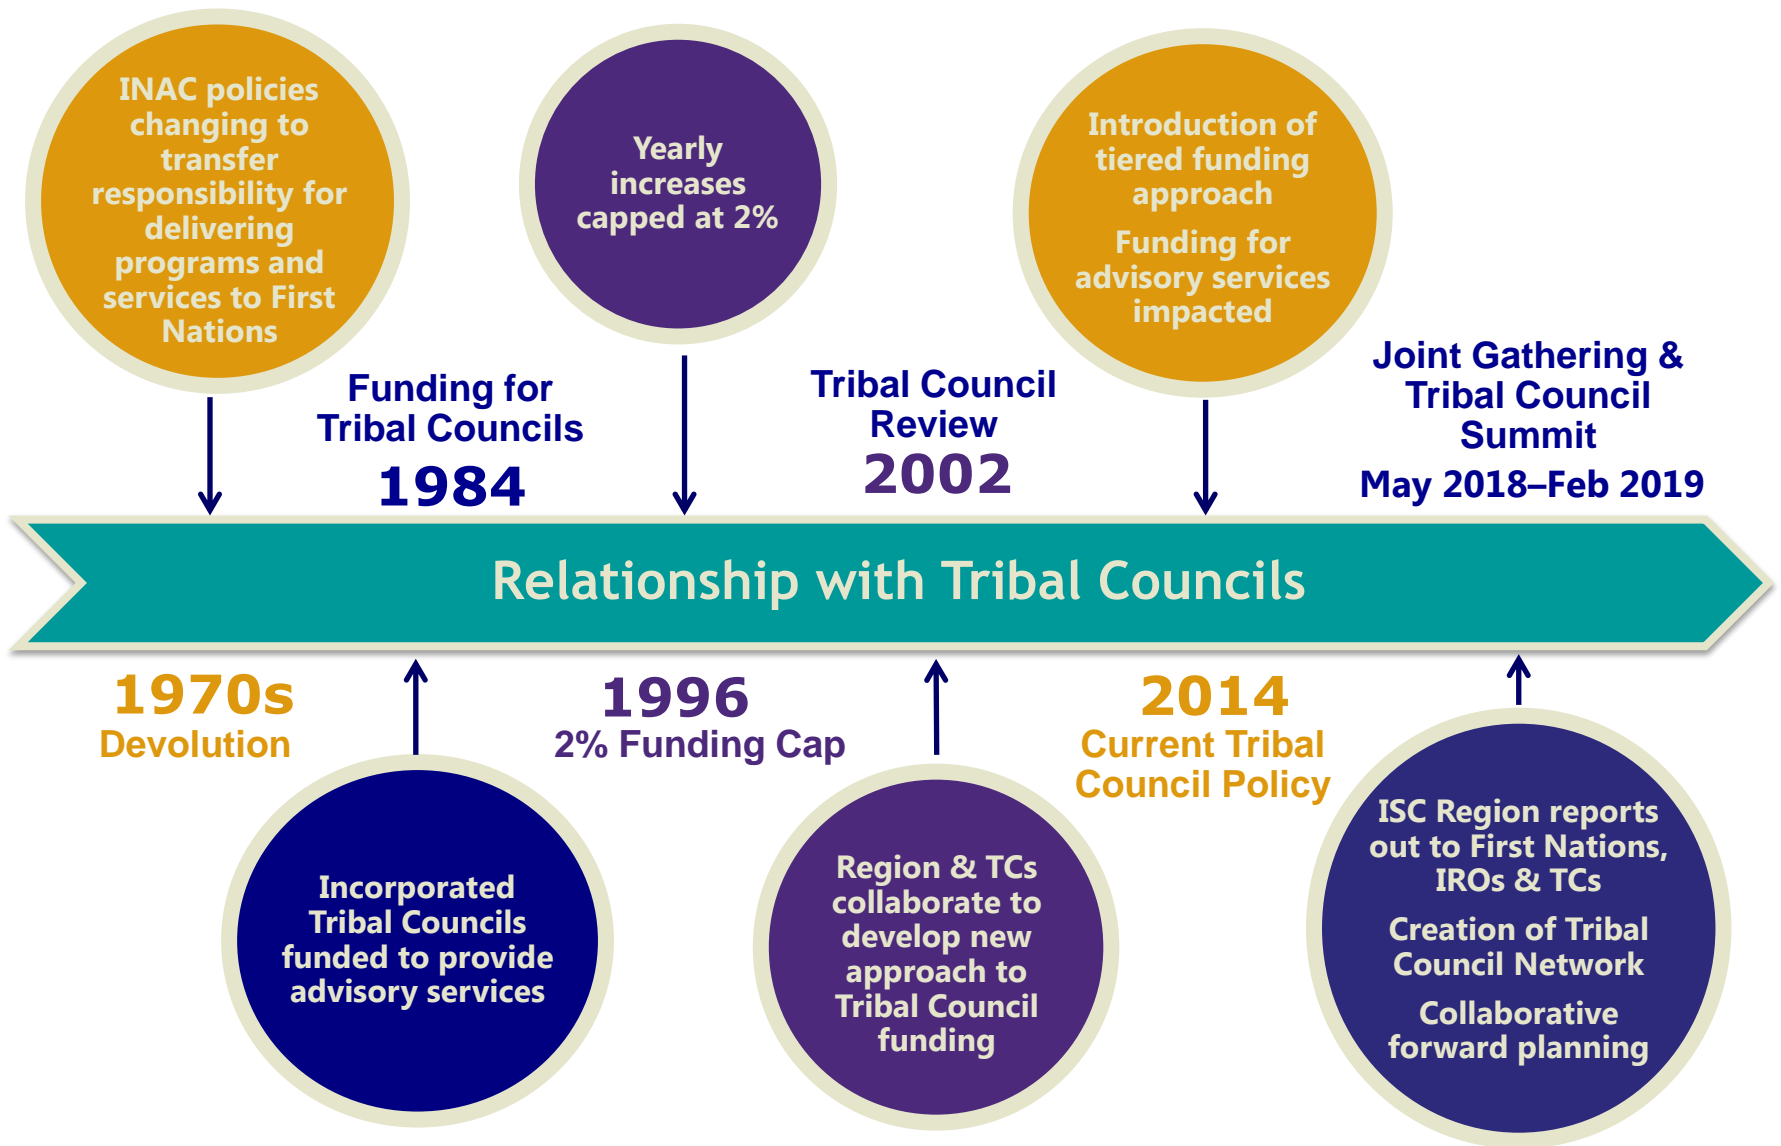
INAC policies changing to transfer responsibility for delivering programs and services to First Nations

Funding for Tribal Councils
1984

Yearly increases capped at 2%

Tribal Council Review
2002

Introduction of tiered funding approach

Funding for advisory services impacted

Joint Gathering & Tribal Council Summit
May 2018–Feb 2019

Relationship with Tribal Councils

1970s
Devolution

Incorporated Tribal Councils funded to provide advisory services

1996
2% Funding Cap

Region & TCs collaborate to develop new approach to Tribal Council funding

2014
Current Tribal Council Policy

ISC Region reports out to First Nations, IROs & TCs

Creation of Tribal Council Network

Collaborative forward planning